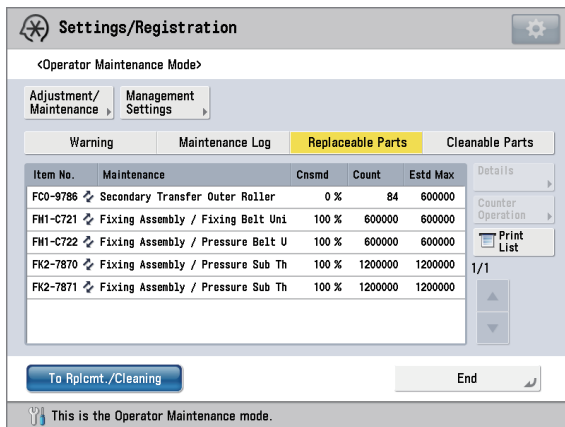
Settings/Registration

<Operator Maintenance Mode>

Adjustment/ Maintenance

Management Settings

Warning

Maintenance Log

Replaceable Parts

Cleanable Parts

| Item No. | Maintenance | Cnsmd | Count | Estd Max |
|---|---|---|---|---|
| FC0-9786 | Secondary Transfer Outer Roller | 0 % | 84 | 600000 |
| FM1-C721 | Fixing Assembly / Fixing Belt Uni | 100 % | 600000 | 600000 |
| FM1-C722 | Fixing Assembly / Pressure Belt U | 100 % | 600000 | 600000 |
| FK2-7870 | Fixing Assembly / Pressure Sub Th | 100 % | 1200000 | 1200000 |
| FK2-7871 | Fixing Assembly / Pressure Sub Th | 100 % | 1200000 | 1200000 |

Details

Counter Operation

Print List

1/1

To Rplcmt./Cleaning

End

This is the Operator Maintenance mode.